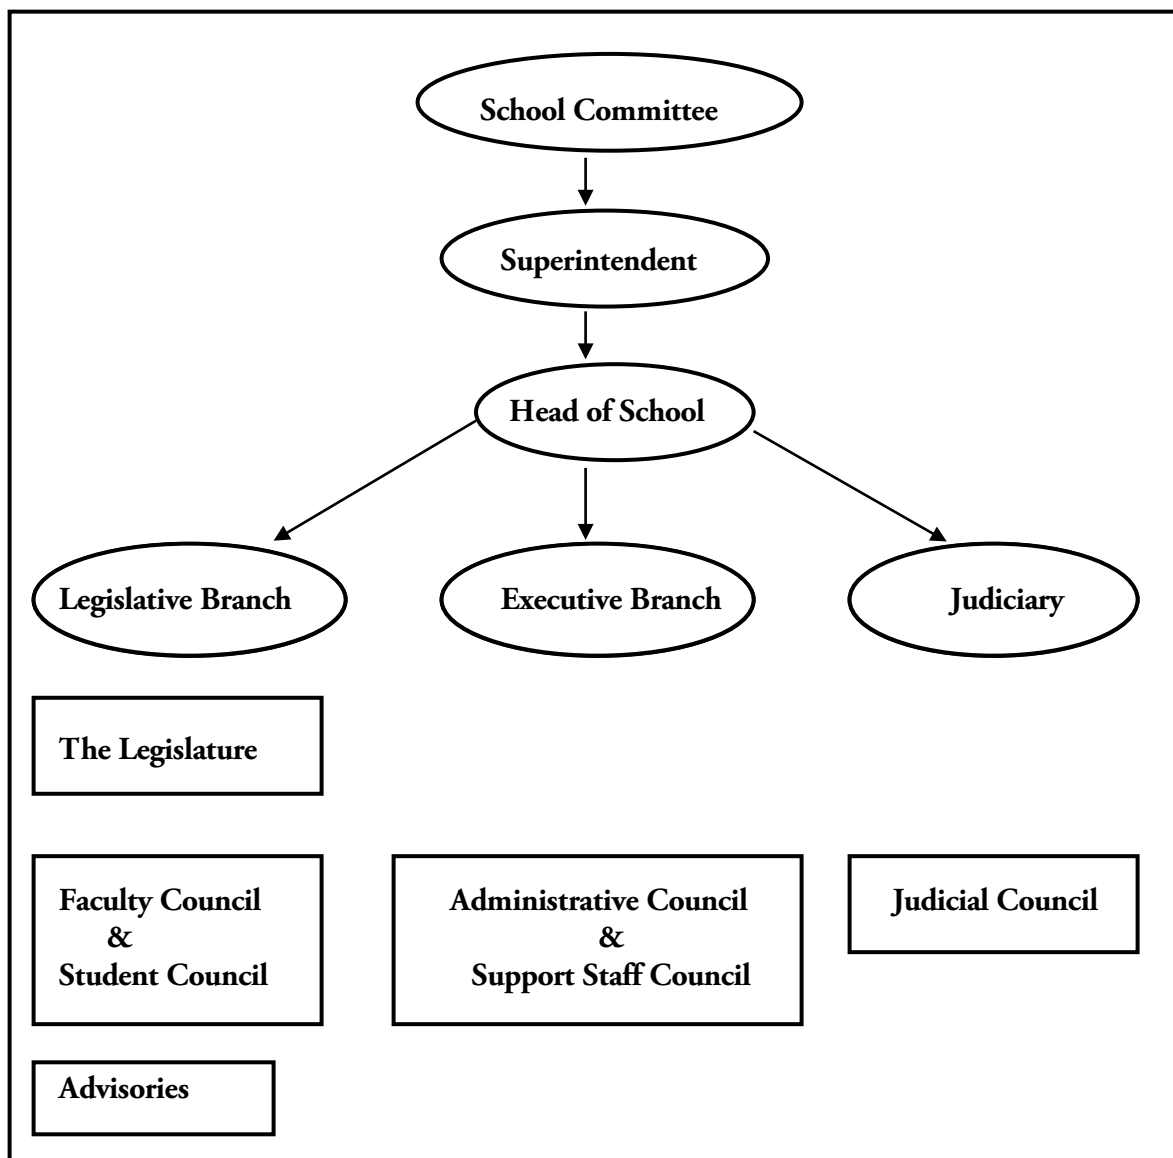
School Committee

Superintendent

Head of School

Legislative Branch

Executive Branch

Judiciary

The Legislature

Faculty Council & Student Council

Administrative Council & Support Staff Council

Judicial Council

Advisories